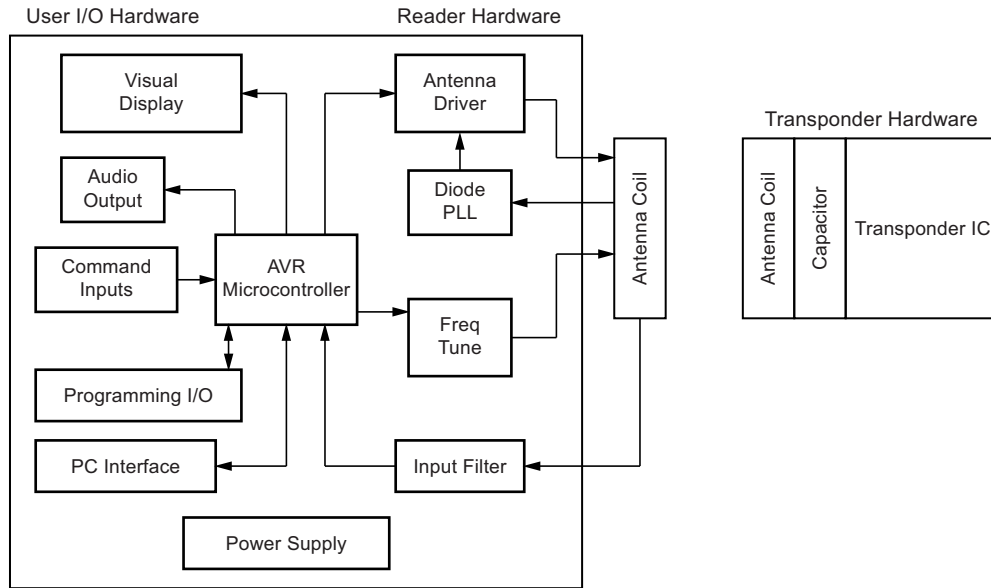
User I/O Hardware

Reader Hardware

Visual Display

Antenna Driver

Audio Output

Diode PLL

Command Inputs

AVR Microcontroller

Freq Tune

Programming I/O

PC Interface

Input Filter

Power Supply

Antenna Coil

Transponder Hardware

Antenna Coil

Capacitor

Transponder IC